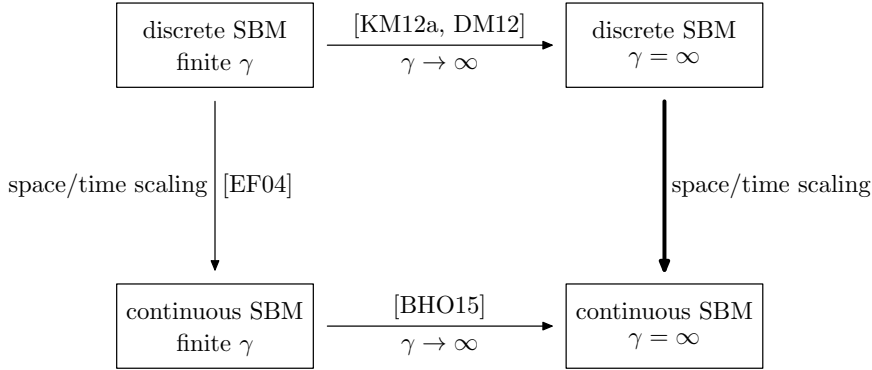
discrete SBM
finite $\gamma$

[KM12a, DM12]
$\gamma \to \infty$

discrete SBM
$\gamma = \infty$

space/time scaling [EF04]

space/time scaling

continuous SBM
finite $\gamma$

[BHO15]
$\gamma \to \infty$

continuous SBM
$\gamma = \infty$